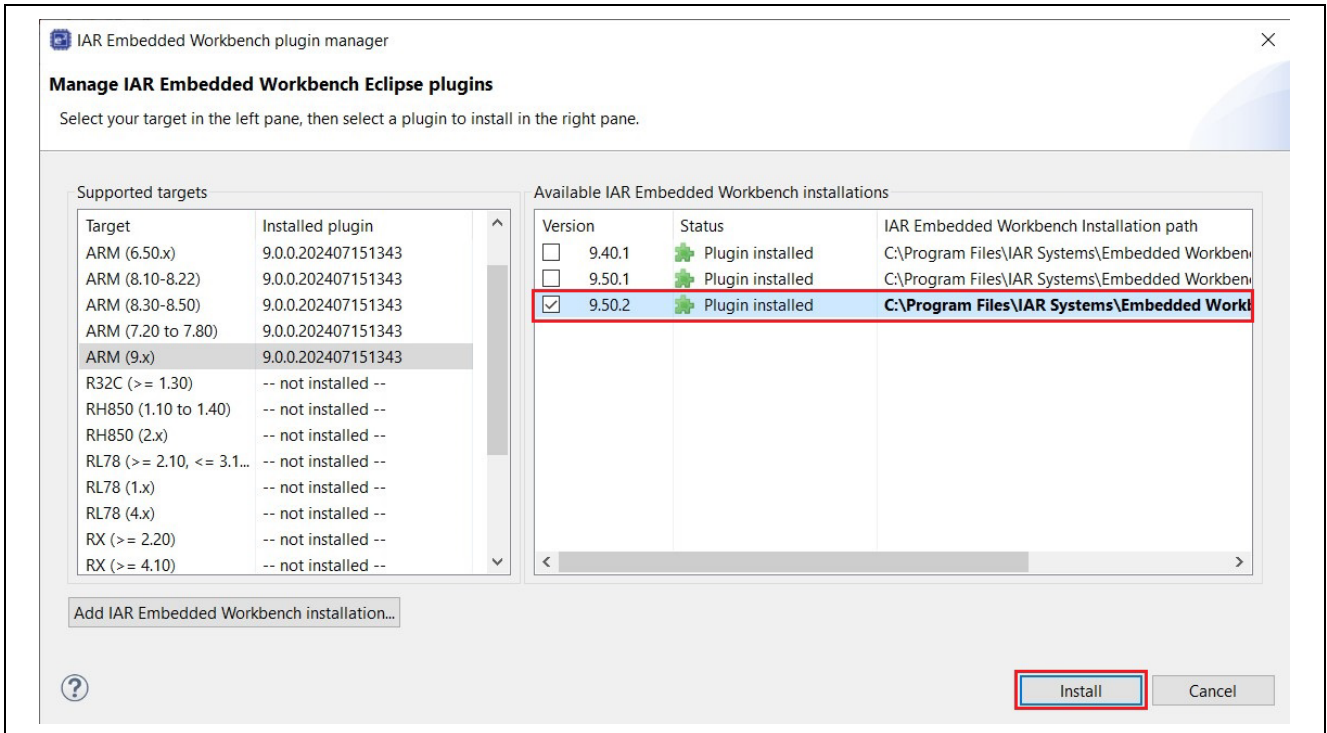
IAR Embedded Workbench plugin manager

Manage IAR Embedded Workbench Eclipse plugins

Select your target in the left pane, then select a plugin to install in the right pane.

Supported targets

| Target | Installed plugin |
|---|---|
| ARM (6.50.x) | 9.0.0.202407151343 |
| ARM (8.10-8.22) | 9.0.0.202407151343 |
| ARM (8.30-8.50) | 9.0.0.202407151343 |
| ARM (7.20 to 7.80) | 9.0.0.202407151343 |
| ARM (9.x) | 9.0.0.202407151343 |
| R32C (>= 1.30) | -- not installed -- |
| RH850 (1.10 to 1.40) | -- not installed -- |
| RH850 (2.x) | -- not installed -- |
| RL78 (>= 2.10, <= 3.1... | -- not installed -- |
| RL78 (1.x) | -- not installed -- |
| RL78 (4.x) | -- not installed -- |
| RX (>= 2.20) | -- not installed -- |
| RX (>= 4.10) | -- not installed -- |

Available IAR Embedded Workbench installations

| Version | Status | IAR Embedded Workbench Installation path |
|---|---|---|
| 9.40.1 | Plugin installed | C:\Program Files\IAR Systems\Embedded Workben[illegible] |
| 9.50.1 | Plugin installed | C:\Program Files\IAR Systems\Embedded Workben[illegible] |
| 9.50.2 | Plugin installed | C:\Program Files\IAR Systems\Embedded Work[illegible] |

Add IAR Embedded Workbench installation...

Install

Cancel